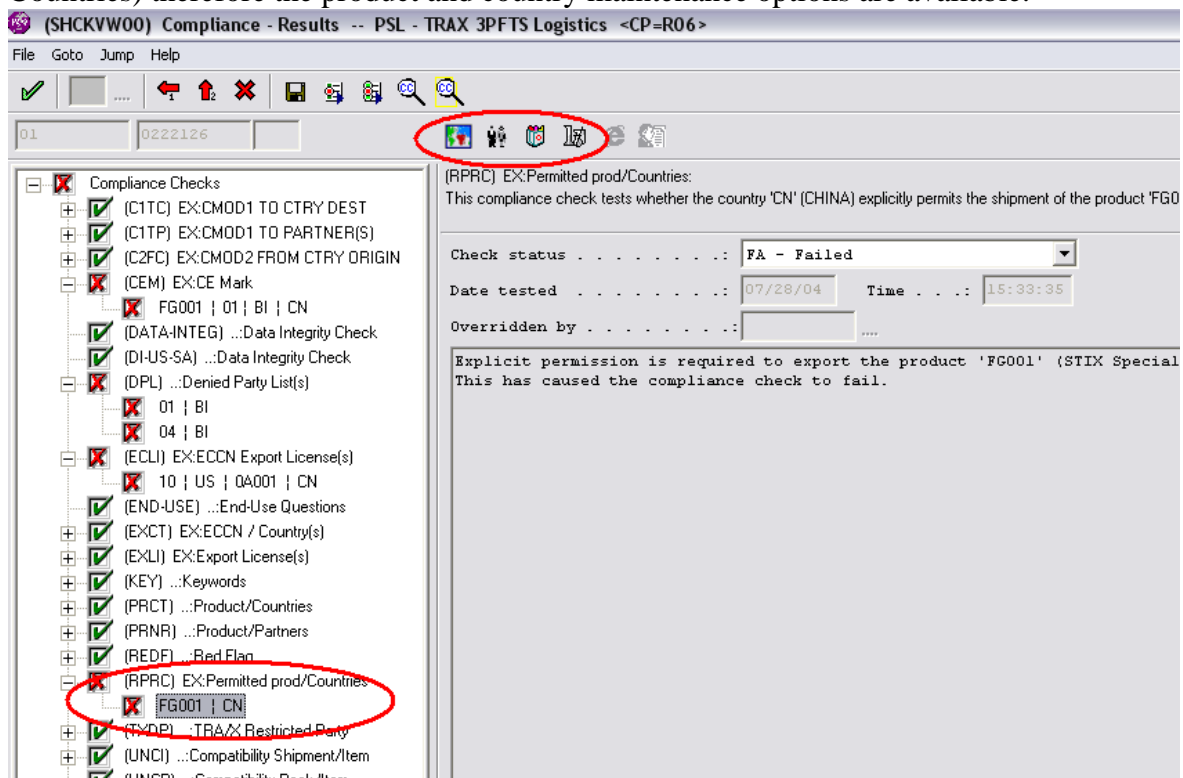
Countries) therefore the product and country maintenance options are available.

(SHCKVW00) Compliance - Results -- PSL - TRAX 3PFTS Logistics <CP=R06>

File Goto Jump Help

01 0222126

Compliance Checks
(C1TC) EX:CMOD1 TO CTRY DEST
(C1TP) EX:CMOD1 TO PARTNER(S)
(C2FC) EX:CMOD2 FROM CTRY ORIGIN
(CEM) EX:CE Mark
FG001 ¦ 01 ¦ BI ¦ CN
(DATA-INTEG) ...:Data Integrity Check
(DI-US-SA) ...:Data Integrity Check
(DPL) ...:Denied Party List(s)
01 ¦ BI
04 ¦ BI
(ECLI) EX:ECCN Export License(s)
10 ¦ US ¦ 0A001 ¦ CN
(END-USE) ...:End-Use Questions
(EXCT) EX:ECCN / Country(s)
(EXLI) EX:Export License(s)
(KEY) ...:Keywords
(PRCT) ...:Product/Countries
(PRNR) ...:Product/Partners
(REDF) ...:Red Flag
(RPRC) EX:Permitted prod/Countries
FG001 ¦ CN
(TXDP) ...:TRA/X Restricted Party
(UNCI) ...:Compatibility Shipment/Item
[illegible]

(RPRC) EX:Permitted prod/Countries:
This compliance check tests whether the country 'CN' (CHINA) explicitly permits the shipment of the product 'FG0

Check status . . . . . . . . .: FA - Failed
Date tested . . . . . . . . .: 07/28/04 Time . . .: 15:33:35
Overridden by . . . . . . . .:

Explicit permission is required to export the product 'FG001' (STIX Special
This has caused the compliance check to fail.